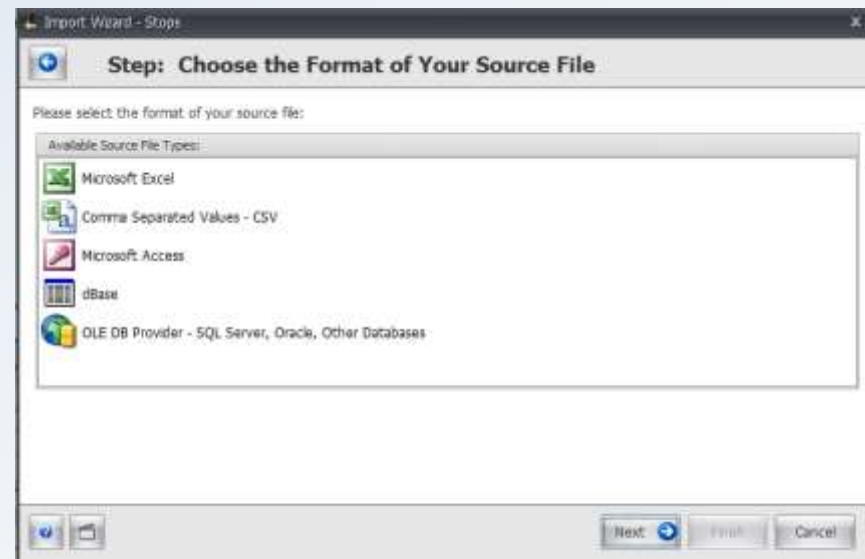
Import Wizard - Steps

Step: Choose the Format of Your Source File

Please select the format of your source file:

Available Source File Types:

Microsoft Excel

Comma Separated Values - CSV

Microsoft Access

dBase

OLE DB Provider - SQL Server, Oracle, Other Databases

Next

Finish

Cancel